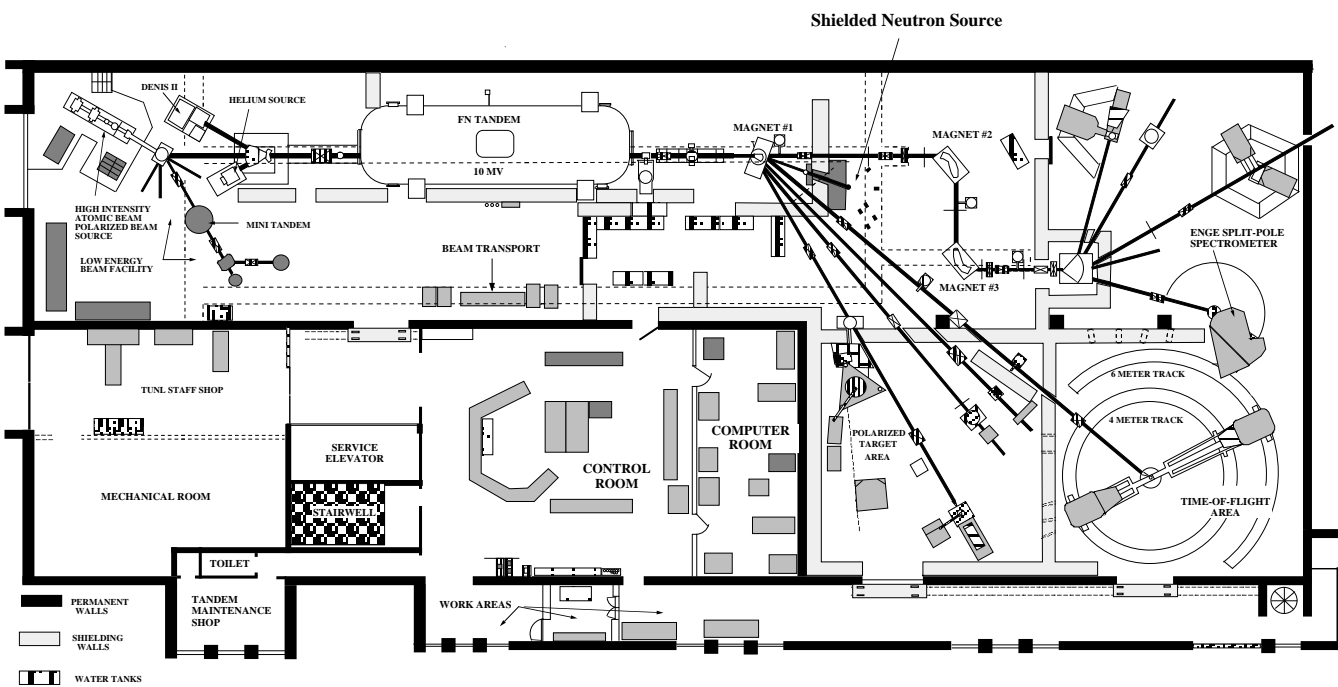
Shielded Neutron Source

DENIS II
HELIUM SOURCE
FN TANDEM
10 MV
MAGNET #1
MAGNET #2
MAGNET #3
HIGH INTENSITY ATOMIC BEAM POLARIZED BEAM SOURCE
MINI TANDEM
LOW ENERGY BEAM FACILITY
BEAM TRANSPORT
ENGE SPLIT-POLE SPECTROMETER
TUNL STAFF SHOP
SERVICE ELEVATOR
MECHANICAL ROOM
STAIRWELL
CONTROL ROOM
COMPUTER ROOM
POLARIZED TARGET AREA
6 METER TRACK
4 METER TRACK
TIME-OF-FLIGHT AREA
TOILET
TANDEM MAINTENANCE SHOP
WORK AREAS
PERMANENT WALLS
SHIELDING WALLS
WATER TANKS